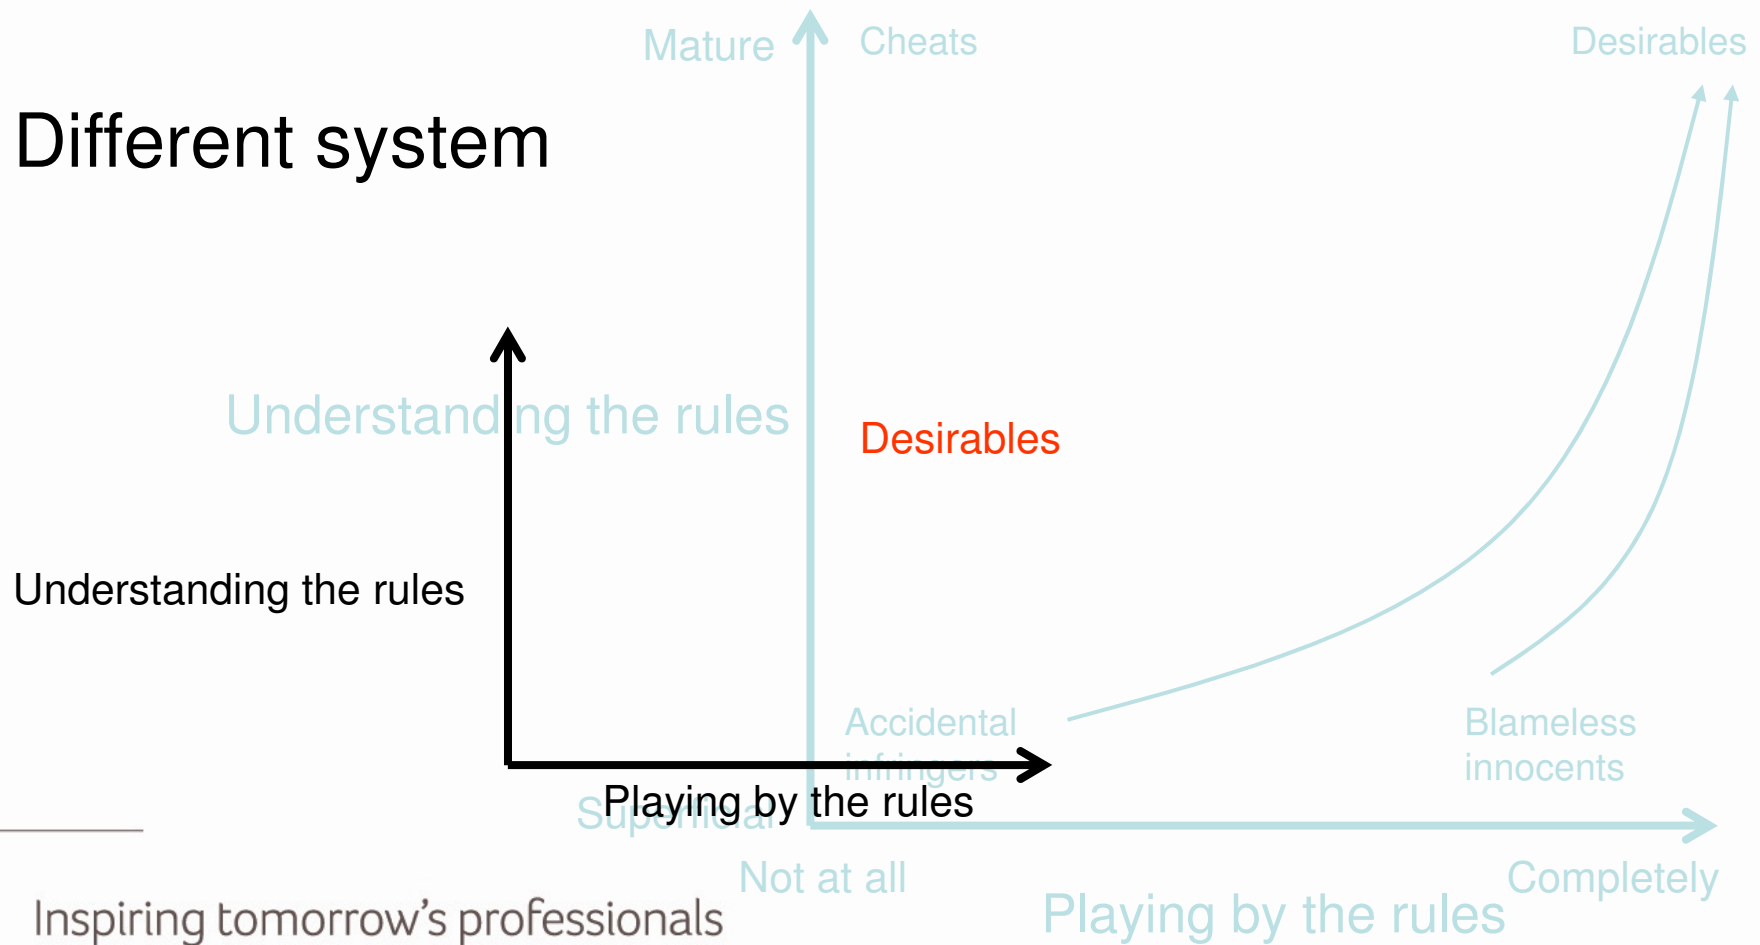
Mature

Cheats

Desirables

Different system

Understanding the rules

Desirables

Understanding the rules

Accidental infringers

Blameless innocents

Superficial

Playing by the rules

Not at all

Completely

Playing by the rules

Inspiring tomorrow's professionals